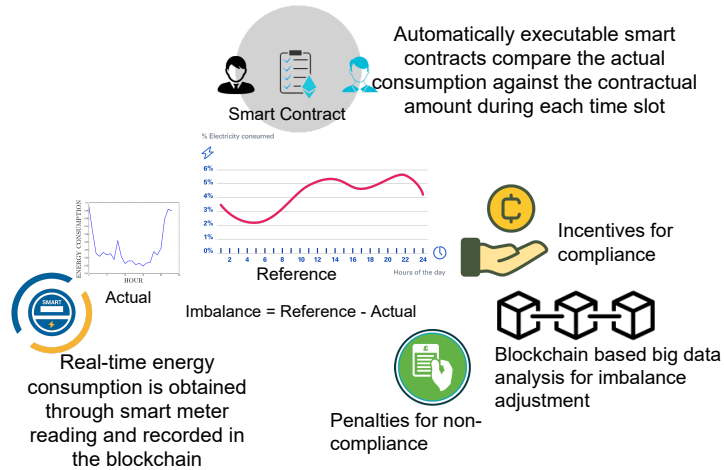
Automatically executable smart contracts compare the actual consumption against the contractual amount during each time slot

Smart Contract

% Electricity consumed

6%
5%
4%
3%
2%
1%
0%

2 4 6 8 10 12 14 16 18 20 22 24

Reference

Hours of the day

ENERGY CONSUMPTION

HOUR

Actual

SMART

Incentives for compliance

Imbalance = Reference - Actual

Blockchain based big data analysis for imbalance adjustment

Real-time energy consumption is obtained through smart meter reading and recorded in the blockchain

Penalties for non-compliance